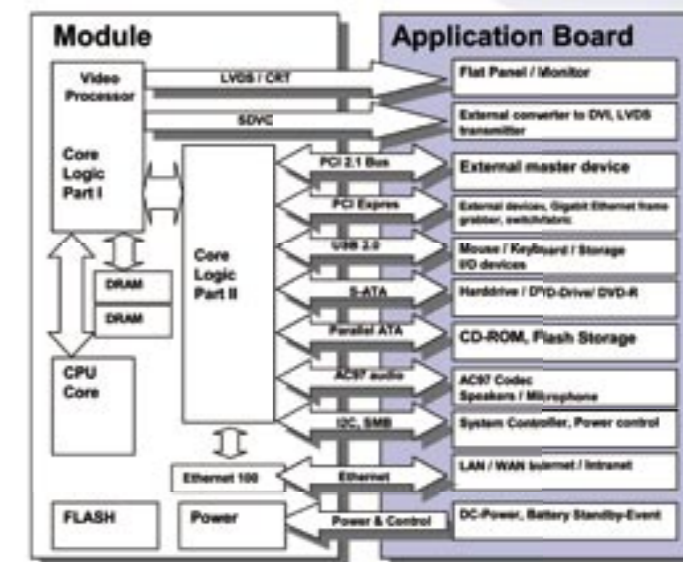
Module

Application Board

Video Processor

LVDS / CRT

Flat Panel / Monitor

SDVC

External converter to DVI, LVDS transmitter

Core Logic Part I

PCI 2.1 Bus

External master device

PCI Expres

External devices, Gigabit Ethernet frame grabber, switchfabric

USB 2.0

Mouse / Keyboard / Storage I/O devices

Core Logic Part II

DRAM

DRAM

S-ATA

Harddrive / D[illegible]D-Drive/ DVD-R

Parallel ATA

CD-ROM, Flash Storage

CPU Core

AC97 audio

AC97 Codec Speakers / Microphone

I2C, SMB

System Controller, Power control

Ethernet 100

Ethernet

LAN / WAN Internet / Intranet

FLASH

Power

Power & Control

DC-Power, Battery Standby-Event